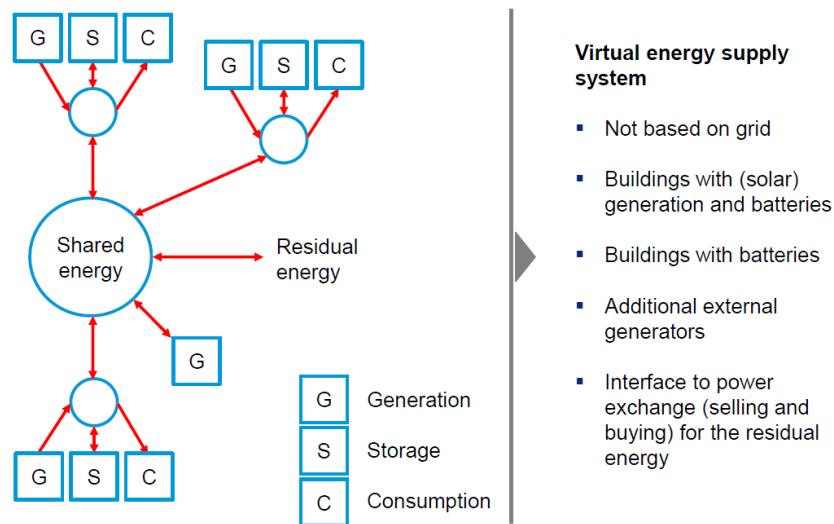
G S C

G S C

Shared energy

Residual energy

G

G S C

G Generation

S Storage

C Consumption

**Virtual energy supply system**

- Not based on grid
- Buildings with (solar) generation and batteries
- Buildings with batteries
- Additional external generators
- Interface to power exchange (selling and buying) for the residual energy